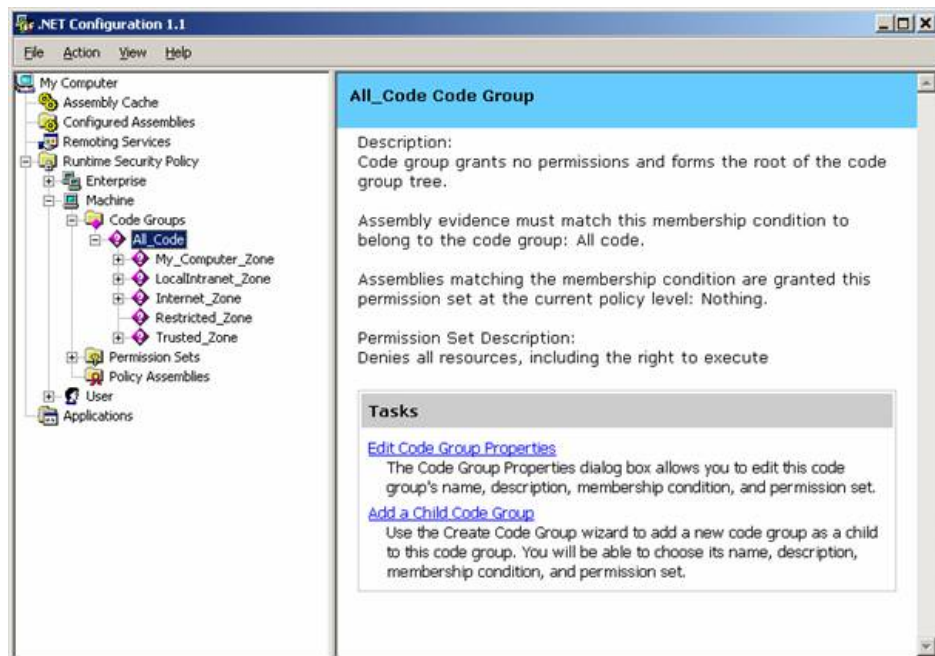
.NET Configuration 1.1

File Action View Help

My Computer
Assembly Cache
Configured Assemblies
Remoting Services
Runtime Security Policy
Enterprise
Machine
Code Groups
All_Code
My_Computer_Zone
LocalIntranet_Zone
Internet_Zone
Restricted_Zone
Trusted_Zone
Permission Sets
Policy Assemblies
User
Applications

All_Code Code Group

Description:
Code group grants no permissions and forms the root of the code group tree.

Assembly evidence must match this membership condition to belong to the code group: All code.

Assemblies matching the membership condition are granted this permission set at the current policy level: Nothing.

Permission Set Description:
Denies all resources, including the right to execute

Tasks

Edit Code Group Properties
The Code Group Properties dialog box allows you to edit this code group's name, description, membership condition, and permission set.

Add a Child Code Group
Use the Create Code Group wizard to add a new code group as a child to this code group. You will be able to choose its name, description, membership condition, and permission set.